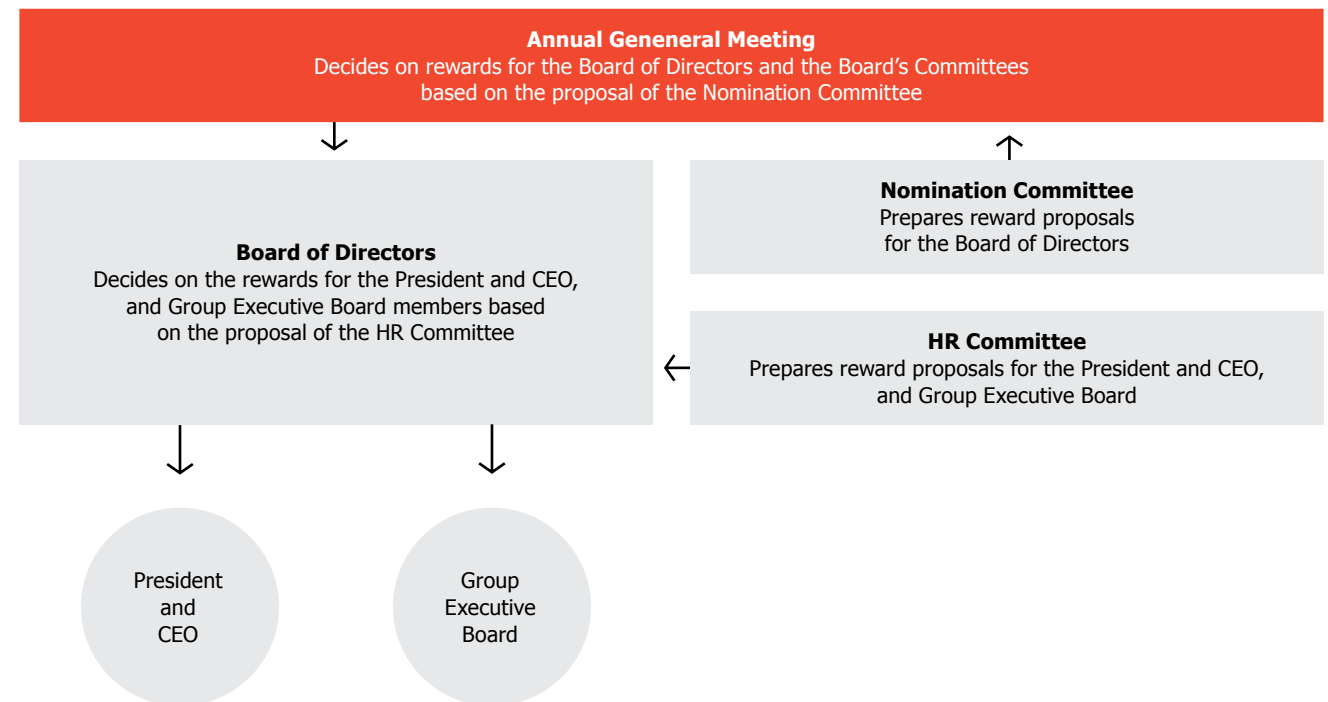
**Annual Geneneral Meeting**
Decides on rewards for the Board of Directors and the Board's Committees based on the proposal of the Nomination Committee

**Nomination Committee**
Prepares reward proposals for the Board of Directors

**Board of Directors**
Decides on the rewards for the President and CEO, and Group Executive Board members based on the proposal of the HR Committee

**HR Committee**
Prepares reward proposals for the President and CEO, and Group Executive Board

President and CEO

Group Executive Board